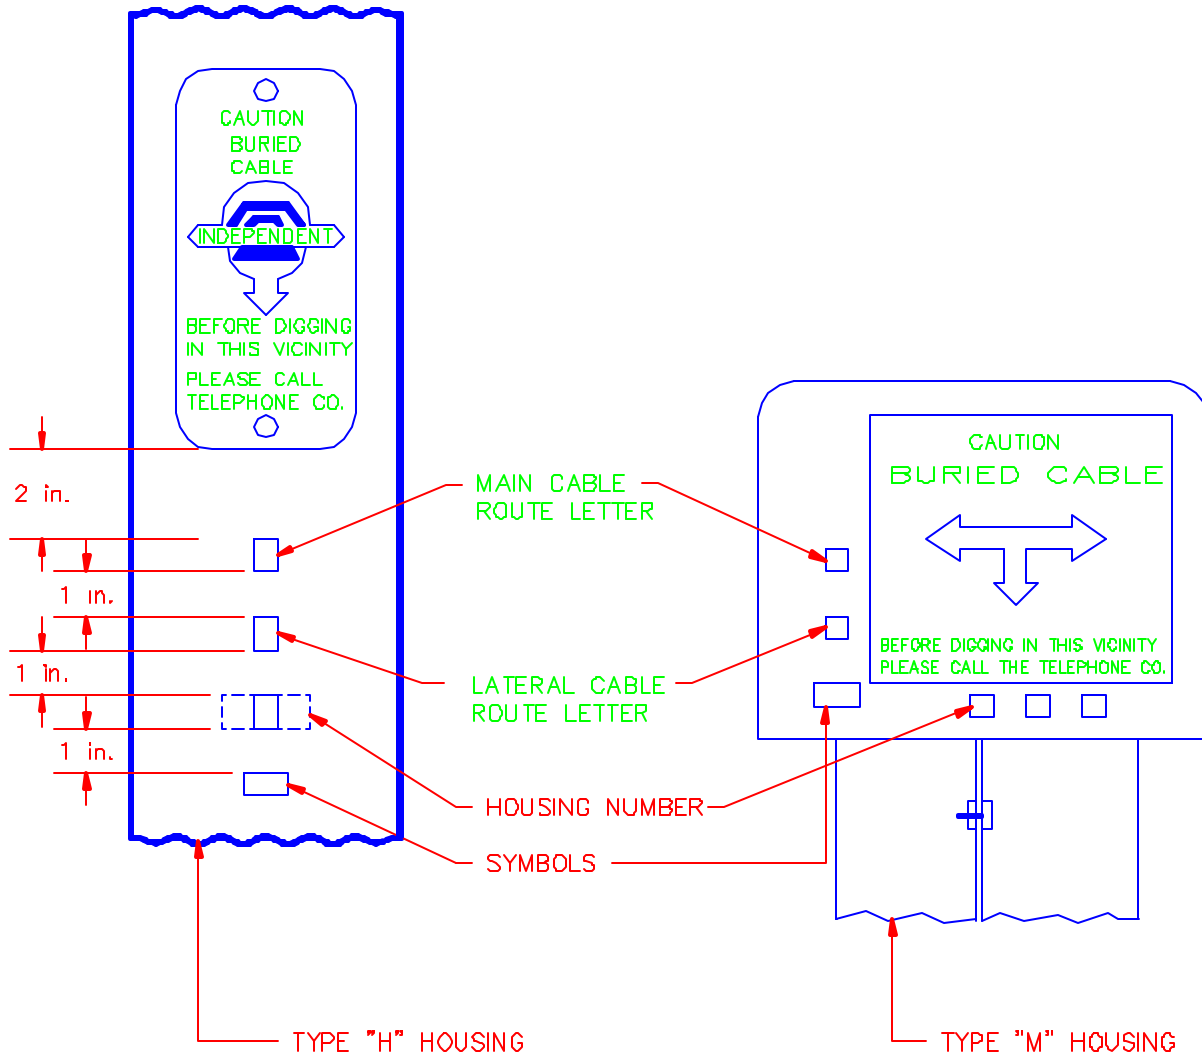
CAUTION
BURIED
CABLE

INDEPENDENT

BEFORE DIGGING
IN THIS VICINITY
PLEASE CALL
TELEPHONE CO.

2 in.

1 in.

1 in.

1 in.

MAIN CABLE
ROUTE LETTER

LATERAL CABLE
ROUTE LETTER

HOUSING NUMBER

SYMBOLS

CAUTION
BURIED CABLE

BEFORE DIGGING IN THIS VICINITY
PLEASE CALL THE TELEPHONE CO.

TYPE "H" HOUSING

TYPE "M" HOUSING